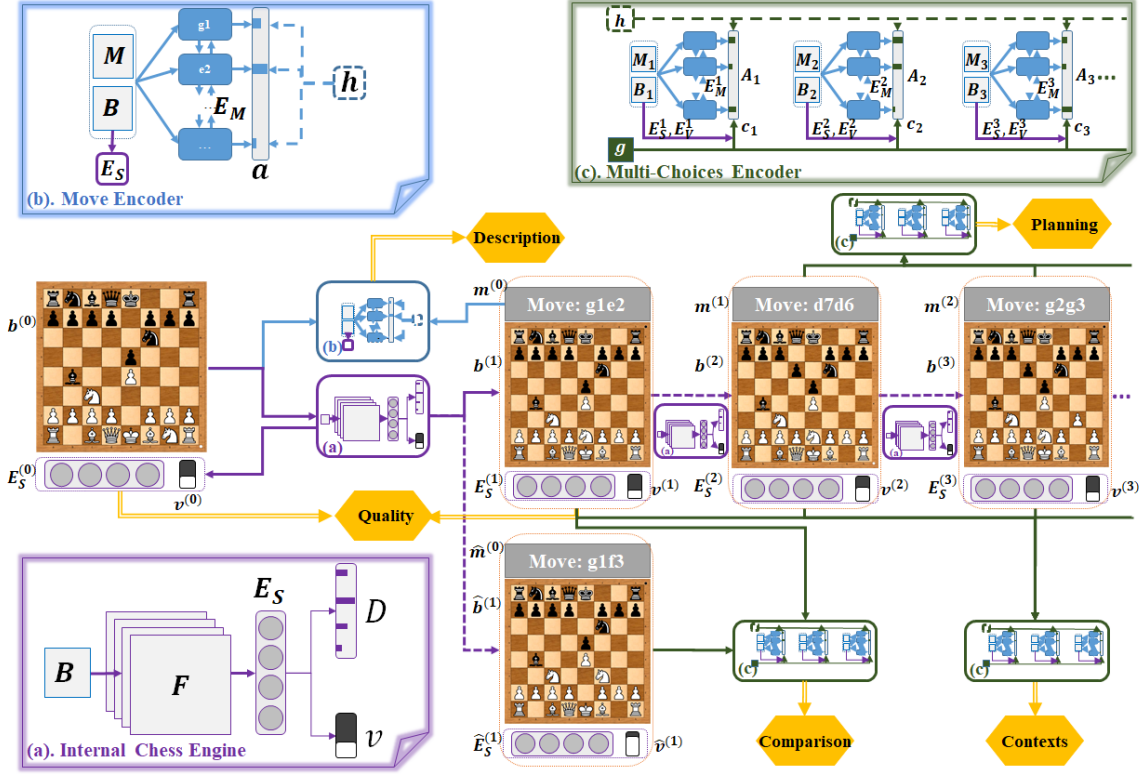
M
B
g1
e2
...
$E_M$
$a$
$h$
$E_S$
(b). Move Encoder

$h$
$M_1$
$B_1$
$E_M^1$
$A_1$
$E_S^1, E_V^1$
$c_1$
$M_2$
$B_2$
$E_M^2$
$A_2$
$E_S^2, E_V^2$
$c_2$
$M_3$
$B_3$
$E_M^3$
$A_3$...
$E_S^3, E_V^3$
$c_3$
$g$
(c). Multi-Choices Encoder

(c)
Planning
Description
$b^{(0)}$
(b)
$m^{(0)}$
Move: g1e2
$m^{(1)}$
Move: d7d6
$m^{(2)}$
Move: g2g3
$b^{(1)}$
$b^{(2)}$
$b^{(3)}$
(a)
(a)
(a)
$E_S^{(0)}$
$v^{(0)}$
$E_S^{(1)}$
$v^{(1)}$
$E_S^{(2)}$
$v^{(2)}$
$E_S^{(3)}$
$v^{(3)}$
Quality
$\hat{m}^{(0)}$
Move: g1f3
$\hat{b}^{(1)}$
$E_S$
$D$
B
F
$v$
(a). Internal Chess Engine
(c)
(c)
$\hat{E}_S^{(1)}$
$\hat{v}^{(1)}$
Comparison
Contexts